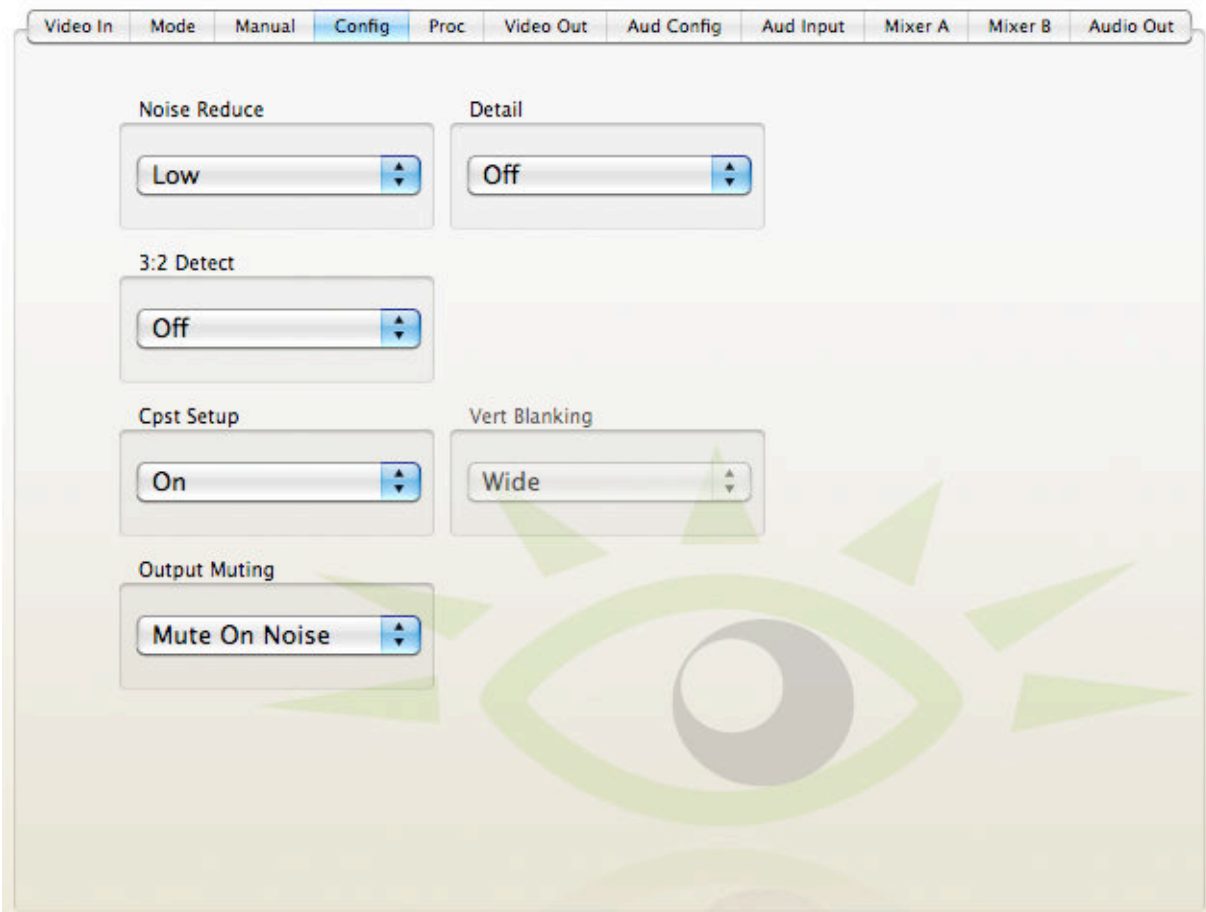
Video In | Mode | Manual | Config | Proc | Video Out | Aud Config | Aud Input | Mixer A | Mixer B | Audio Out

Noise Reduce
Low

Detail
Off

3:2 Detect
Off

Cpst Setup
On

Vert Blanking
Wide

Output Muting
Mute On Noise